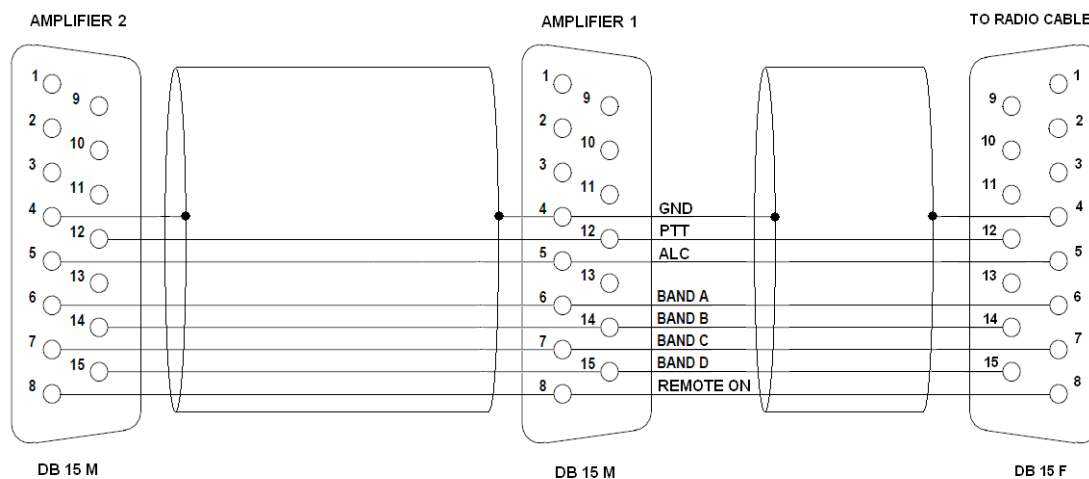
AMPLIFIER 2

1
9
2
10
3
11
4
12
5
13
6
14
7
15
8

DB 15 M

AMPLIFIER 1

1
9
2
10
3
11
4
12
5
13
6
14
7
15
8

GND
PTT
ALC
BAND A
BAND B
BAND C
BAND D
REMOTE ON

DB 15 M

TO RADIO CABLE

1
9
2
10
3
11
4
12
5
13
6
14
7
15
8

DB 15 F